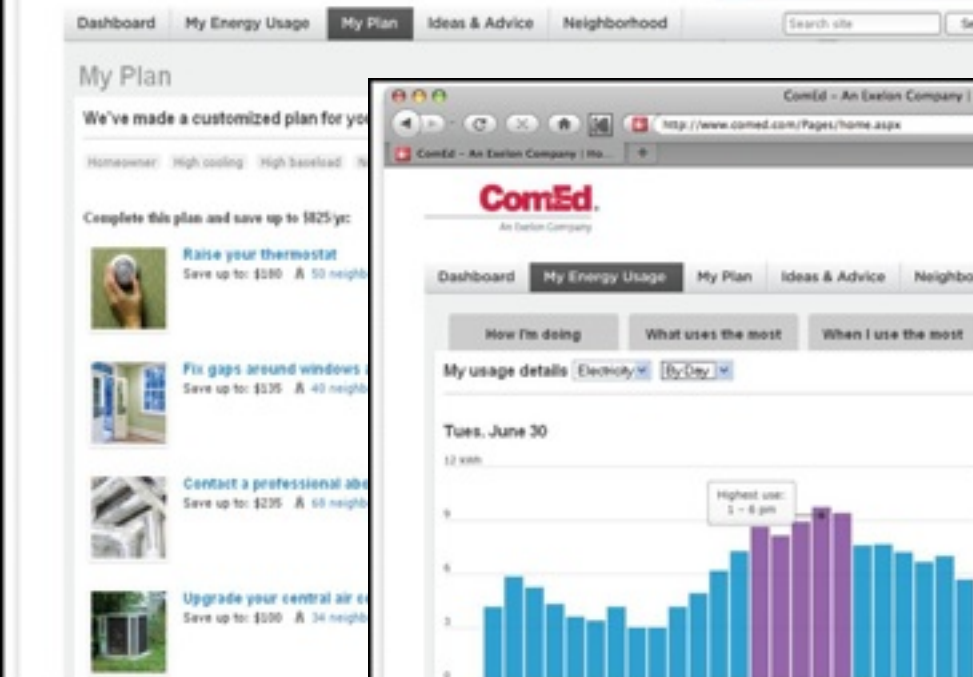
Dashboard My Energy Usage My Plan Ideas & Advice Neighborhood

Search site

My Plan

We've made a customized plan for yo

Homeowner High cooling High baseload

Complete this plan and save up to $825/yr:

Raise your thermostat
Save up to: $180 50 neighb

Fix gaps around windows
Save up to: $135 40 neighb

Contact a professional abo
Save up to: $235 60 neighb

Upgrade your central air c
Save up to: $100 34 neighb

ComEd - An Exelon Company |

http://www.comed.com/Pages/home.aspx

ComEd - An Exelon Company | Ho...

ComEd.
An Exelon Company

Dashboard My Energy Usage My Plan Ideas & Advice Neighbo

How I'm doing What uses the most When I use the most

My usage details Electricity By Day

Tues. June 30

12 kWh

Highest use:
1 – 6 pm

9

6

3

0